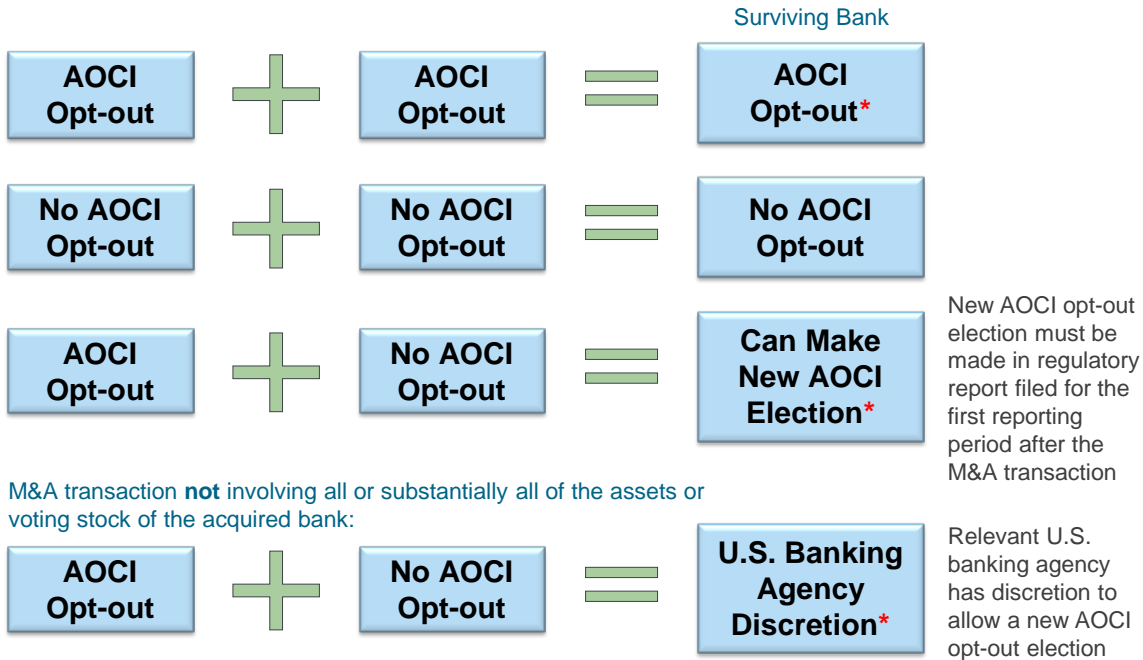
Surviving Bank

AOCI Opt-out + AOCI Opt-out = AOCI Opt-out*

No AOCI Opt-out + No AOCI Opt-out = No AOCI Opt-out

AOCI Opt-out + No AOCI Opt-out = Can Make New AOCI Election*

New AOCI opt-out election must be made in regulatory report filed for the first reporting period after the M&A transaction

M&A transaction **not** involving all or substantially all of the assets or voting stock of the acquired bank:

AOCI Opt-out + No AOCI Opt-out = U.S. Banking Agency Discretion*

Relevant U.S. banking agency has discretion to allow a new AOCI opt-out election